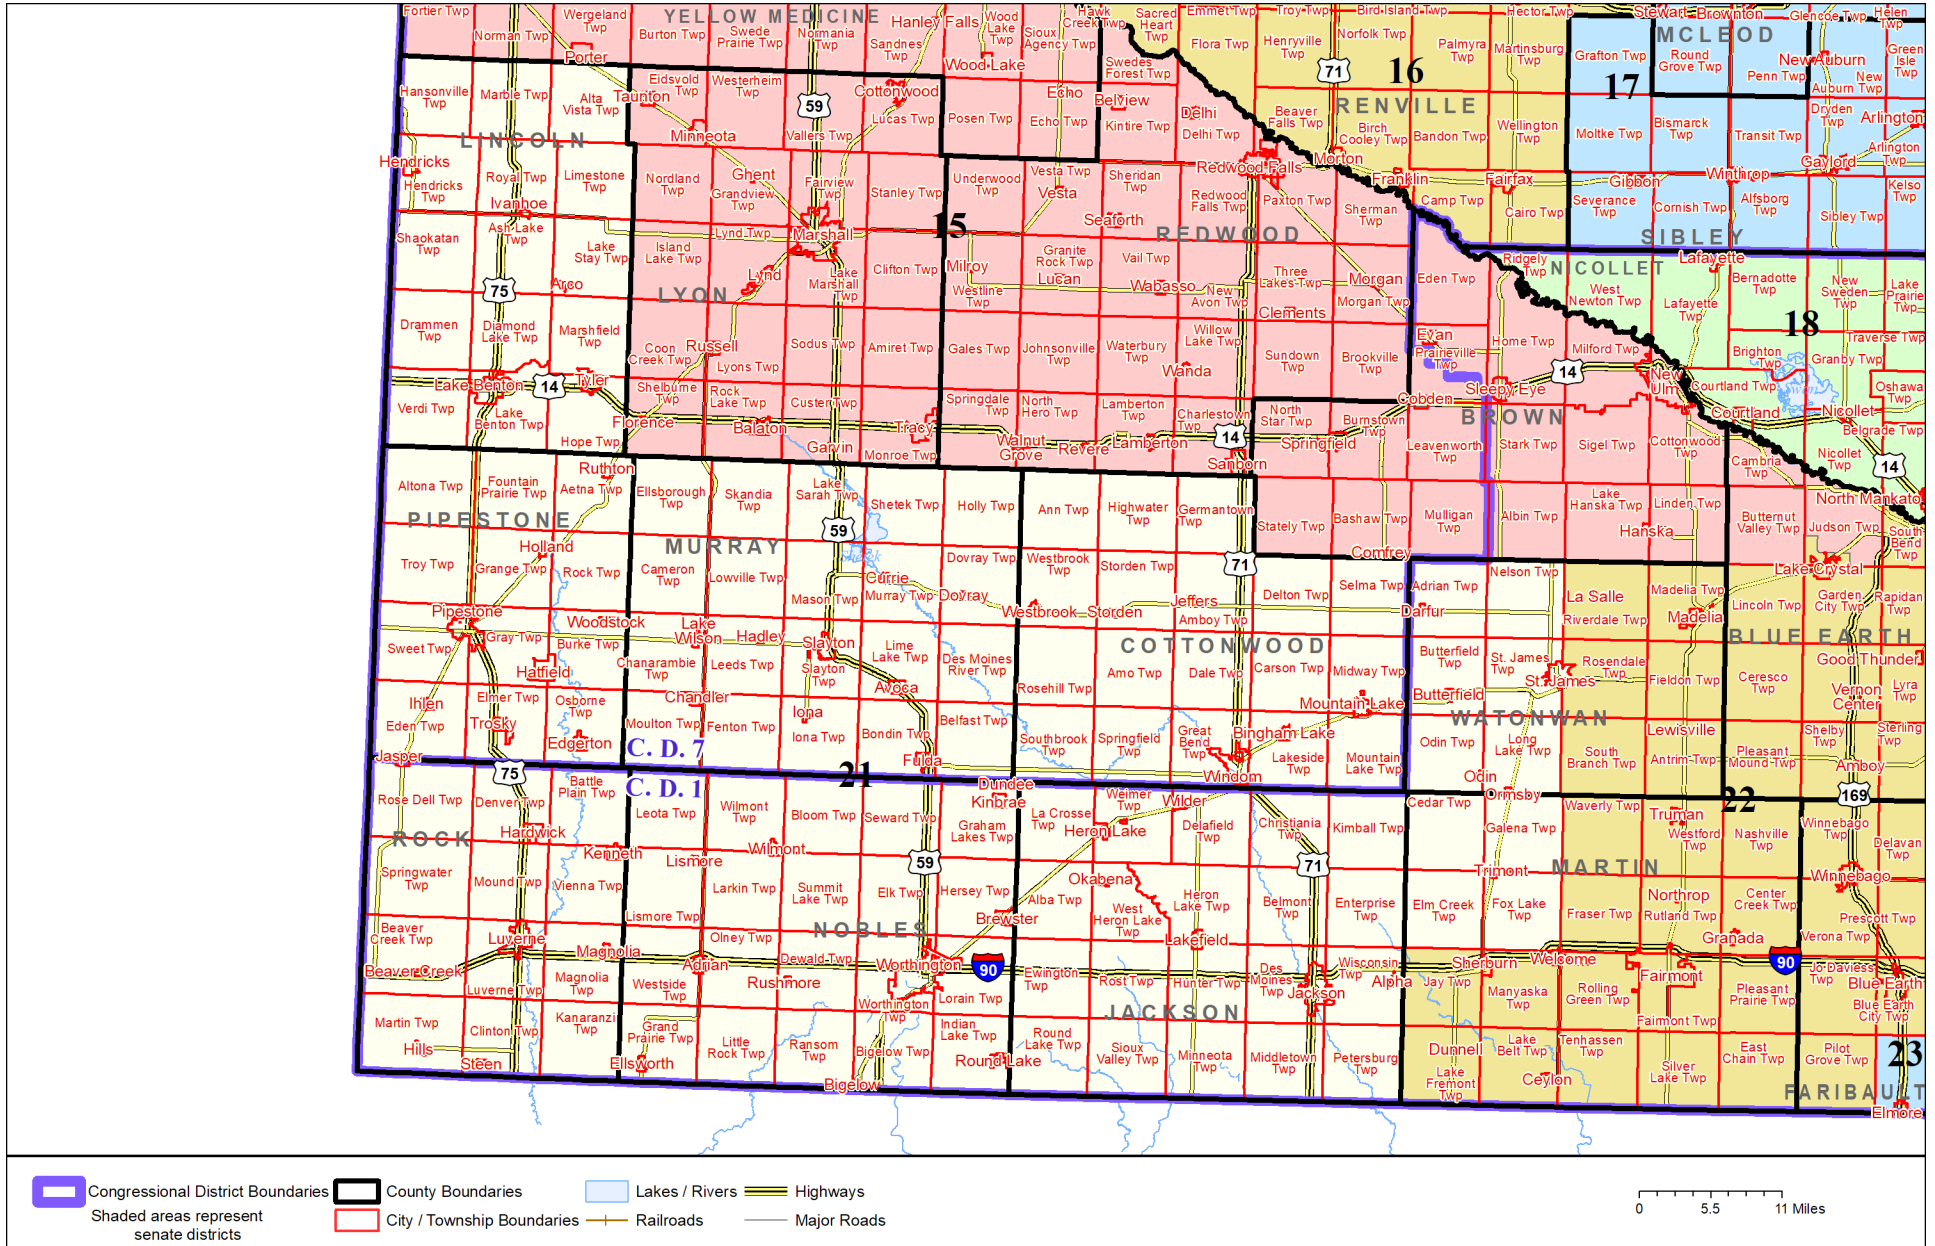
YELLOW MEDICINE
Fortier Twp
Wergeland Twp
Norman Twp
Burton Twp
Swede Prairie Twp
Nomania Twp
Hanley Falls
Sandnes Twp
Wood Lake Twp
Wood Lake
Sioux Agency Twp
Hawk Creek Twp
Sacred Heart Twp
Emmet Twp
Troy Twp
Bird Island Twp
Hector Twp
Stewart
Brownton
Glencoe Twp
Helen Twp
Porter
Eidsvold Twp
Westerheim Twp
Taunton
Alta Vista Twp
Marble Twp
Hansonville Twp
59
Cottonwood
Lucas Twp
Posen Twp
Echo
Echo Twp
Swedes Forest Twp
Belview
Kintire Twp
Delhi
Delhi Twp
Flora Twp
Henryville Twp
71
16
Norfolk Twp
Palmyra Twp
Martinsburg Twp
Beaver Falls Twp
RENVILLE
Birch Cooley Twp
Bandon Twp
Wellington Twp
Morton
Grafton Twp
MCLEOD
Round Grove Twp
17
New Auburn
Penn Twp
New Auburn Twp
Green Isle Twp
Dryden Twp
Arlington
Arlington Twp
LINCOLN
Minneota
Valley Twp
Hendricks
Hendricks Twp
Royal Twp
Limestone Twp
Ivanhoe
Nordland Twp
Ghent
Grandview Twp
Fairview Twp
Stanley Twp
Underwood Twp
Vesta Twp
Vesta
Sheridan Twp
Redwood Falls
Redwood Falls Twp
Paxton Twp
Franklin
Sherman Twp
Camp Twp
Fairfax
Cairo Twp
Moltke Twp
Bismarck Twp
Transit Twp
Gaylord
Gibbon
Winthrop
Severance Twp
Cornish Twp
Alfsborg Twp
Sibley Twp
Kelso Twp
Shaokatan Twp
Ash Lake Twp
Lake Stay Twp
Island Lake Twp
Lynd Twp
Marshall
15
Seaforth
REDWOOD
SIBLEY
Lafayette
Granite Rock Twp
Vail Twp
Lucan
Milroy
Clifton Twp
Lake Marshall Twp
Lynd
75
Arco
LYON
Three Lakes Twp
Morgan
Morgan Twp
Eden Twp
Ridgely Twp
NICOLLET
West Newton Twp
Lafayette Twp
Bernadotte Twp
New Sweden Twp
Lake Prairie Twp
18
Drammen Twp
Diamond Lake Twp
Marshfield Twp
Westline Twp
Wabasso
New Avon Twp
Clements
Traverse Twp
Coon Creek Twp
Russell
Sodus Twp
Amiret Twp
Gales Twp
Johnsonville Twp
Waterbury Twp
Willow Lake Twp
Sundown Twp
Brookville Twp
Evan
Prairieville Twp
Home Twp
Milford Twp
Brighton Twp
Granby Twp
Lyons Twp
Wanda
Sleepy Eye
14
New Ulm
Courtland Twp
Oshawa Twp
Lake Benton
14
Tyler
Shelburne Twp
Rock Lake Twp
Custer Twp
Springdale Twp
North Hero Twp
Lamberton Twp
Charlestown Twp
North Star Twp
Burnstown Twp
Cobden
BROWN
Courtland
Nicollet
Belgrade Twp
Verdi Twp
Lake Benton Twp
Hope Twp
Florence
Balaton
Tracy
Garvin
Monroe Twp
Walnut Grove
Revere
Lamberton
14
Sanborn
Springfield
Leavenworth Twp
Stark Twp
Sigel Twp
Cottonwood Twp
Cambria Twp
Nicollet Twp
14
Ruthton
Altona Twp
Fountain Prairie Twp
Aetna Twp
Ellsborough Twp
Skandia Twp
Lake Sarah Twp
Shetek Twp
Holly Twp
Ann Twp
Highwater Twp
Germantown Twp
Stately Twp
Bashaw Twp
Mulligan Twp
Albin Twp
Lake Hanska Twp
Linden Twp
Hanska
Butternut Valley Twp
Judson Twp
North Mankato
South Bend Twp
PIPESTONE
Holland
MURRAY
59
Comfrey
Troy Twp
Grange Twp
Rock Twp
Cameron Twp
Lowville Twp
Currie
Dovray Twp
Westbrook Twp
Storden Twp
71
Nelson Twp
Lake Crystal
Selma Twp
Adrian Twp
Delton Twp
Mason Twp
Murray Twp
Dovray
Westbrook
Storden
Jeffers
Amboy Twp
Darfur
La Salle
Madelia Twp
Riverdale Twp
Madelia
Lincoln Twp
Garden City Twp
Rapidan Twp
Pipestone
Woodstock
Lake Wilson
Hadley
Slayton
COTTONWOOD
BLUE EARTH
Sweet Twp
Gray Twp
Burke Twp
Chanarambie Twp
Leeds Twp
Slayton Twp
Lime Lake Twp
Des Moines River Twp
Amo Twp
Dale Twp
Carson Twp
Midway Twp
Butterfield Twp
St. James Twp
Rosendale Twp
St. James
Fieldon Twp
Ceresco Twp
Good Thunder
Vernon Center
Lyra Twp
Hatfield
Avoca
Rosehill Twp
Butterfield
Ihlen
Elmer Twp
Osborne Twp
Chandler
Eden Twp
Troskv
Moulton Twp
Fenton Twp
Iona
Iona Twp
Bondin Twp
Belfast Twp
Mountain Lake
WATONWAN
Bingham Lake
Great Bend Twp
Southbrook Twp
Springfield Twp
Lakeside Twp
Mountain Lake Twp
Odin Twp
Long Lake Twp
South Branch Twp
Lewisville
Antrim Twp
Pleasant Mound Twp
Shelby Twp
Sterling Twp
Amboy
Edgerton
C. D. 7
Jasper
Fulda
21
Windom
Odin
Ormsby
75
Battle Plain Twp
C. D. 1
Dundee
Kinbrae
Weimer Twp
Wilder
Cedar Twp
Waverly Twp
Truman
22
169
Rose Dell Twp
Denver Twp
Leota Twp
Wilmont Twp
Bloom Twp
Seward Twp
Graham Lakes Twp
La Crosse Twp
Heron Lake
Delafield Twp
Christiania Twp
Kimball Twp
Galena Twp
Westford Twp
Nashville Twp
Winnebago Twp
Delavan Twp
ROCK
Hardwick
Kenneth
Lismore
Wilmont
59
71
Trimont
MARTIN
Springwater Twp
Mound Twp
Vienna Twp
Larkin Twp
Summit Lake Twp
Elk Twp
Hersey Twp
Okabena
Alba Twp
Heron Lake Twp
Belmont Twp
Enterprise Twp
Elm Creek Twp
Fox Lake Twp
Northrop
Center Creek Twp
Winnebago
Brewster
West Heron Lake Twp
Fraser Twp
Rutland Twp
Prescott Twp
Beaver Creek Twp
Lismore Twp
Olney Twp
NOBLES
Lakefield
Granada
Verona Twp
Luverne
Magnolia
Adrian
Dewald Twp
Worthington
90
Ewington Twp
Rost Twp
Hunter Twp
Des Moines Twp
Wisconsin Twp
Sherburn
Welcome
Fairmont
90
Jo Daviess Twp
Blue Earth
Beaver Creek
Magnolia Twp
Westside Twp
Rushmore
Jackson
Alpha
Jay Twp
Manyaska Twp
Rolling Green Twp
Pleasant Prairie Twp
Blue Earth City Twp
Luverne Twp
Worthington Twp
Lorain Twp
JACKSON
Fairmont Twp
Martin Twp
Kanaranzi Twp
Grand Prairie Twp
Clinton Twp
Indian Lake Twp
Round Lake Twp
Sioux Valley Twp
Lake Belt Twp
Tenhassen Twp
East Chain Twp
Pilot Grove Twp
23
Hills
Little Rock Twp
Ransom Twp
Bigelow Twp
Minneota Twp
Middletown Twp
Petersburg Twp
Dunnell
Silver Lake Twp
Steen
Ellsworth
Round Lake
Lake Fremont Twp
Ceylon
FARIBAULT
Bigelow
Elmore

Congressional District Boundaries
Shaded areas represent senate districts
County Boundaries
City / Township Boundaries
Lakes / Rivers
Railroads
Highways
Major Roads
0
5.5
11 Miles